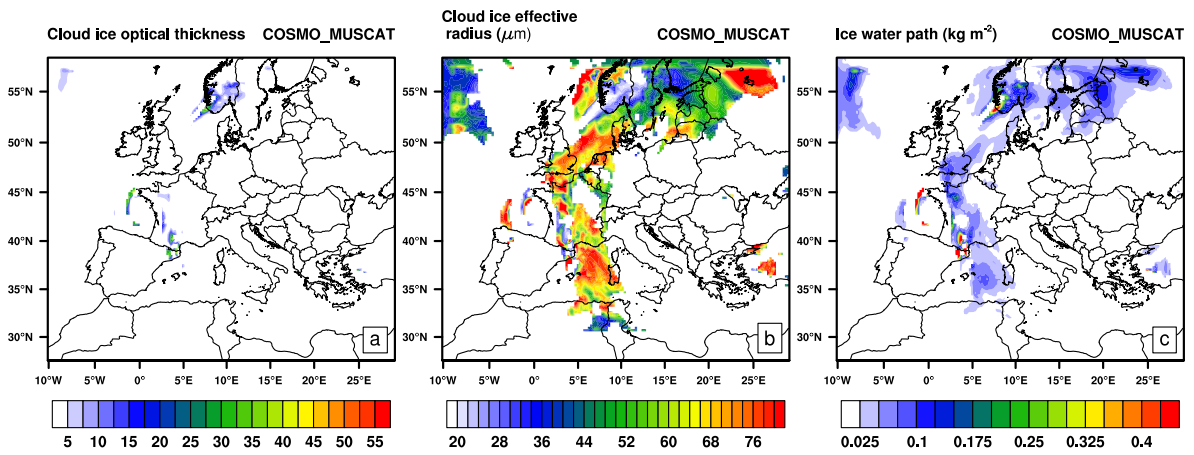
Cloud ice optical thickness COSMO_MUSCAT

55°N
50°N
45°N
40°N
35°N
30°N

a

10°W 5°W 0° 5°E 10°E 15°E 20°E 25°E

5 10 15 20 25 30 35 40 45 50 55

Cloud ice effective radius ($\mu$m) COSMO_MUSCAT

55°N
50°N
45°N
40°N
35°N
30°N

b

10°W 5°W 0° 5°E 10°E 15°E 20°E 25°E

20 28 36 44 52 60 68 76

Ice water path (kg m$^{-2}$) COSMO_MUSCAT

55°N
50°N
45°N
40°N
35°N
30°N

c

10°W 5°W 0° 5°E 10°E 15°E 20°E 25°E

0.025 0.1 0.175 0.25 0.325 0.4